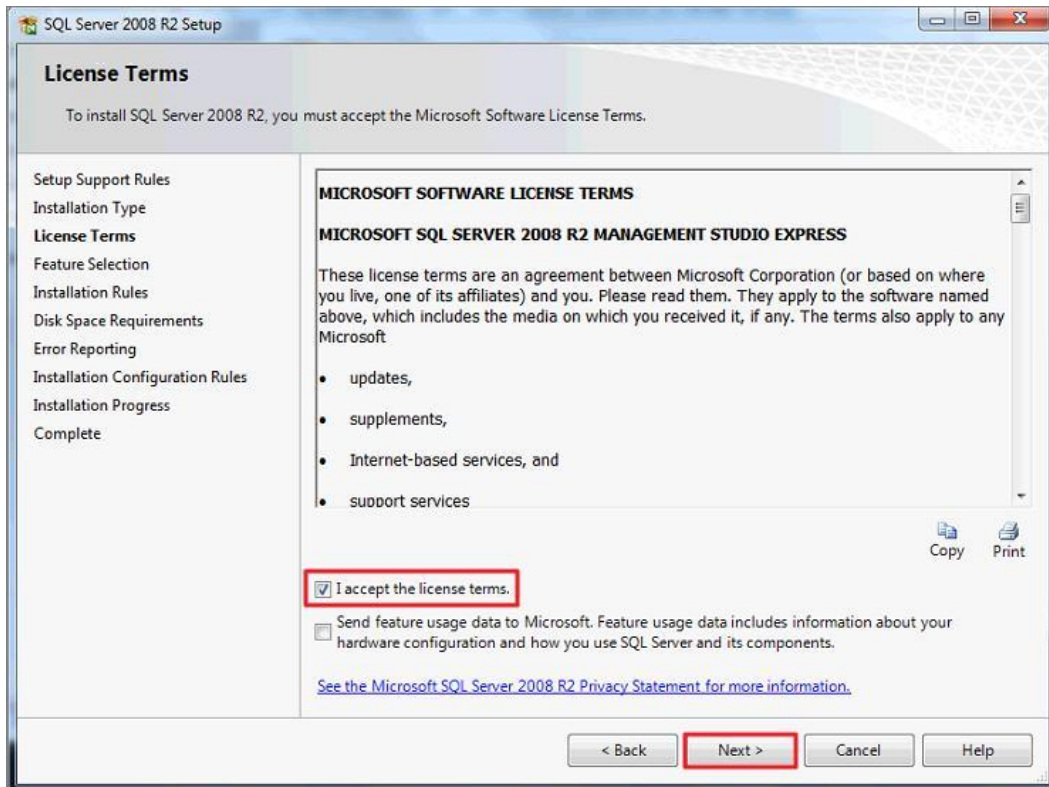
SQL Server 2008 R2 Setup

License Terms

To install SQL Server 2008 R2, you must accept the Microsoft Software License Terms.

Setup Support Rules
Installation Type
License Terms
Feature Selection
Installation Rules
Disk Space Requirements
Error Reporting
Installation Configuration Rules
Installation Progress
Complete

MICROSOFT SOFTWARE LICENSE TERMS

MICROSOFT SQL SERVER 2008 R2 MANAGEMENT STUDIO EXPRESS

These license terms are an agreement between Microsoft Corporation (or based on where you live, one of its affiliates) and you. Please read them. They apply to the software named above, which includes the media on which you received it, if any. The terms also apply to any Microsoft

- updates,
- supplements,
- Internet-based services, and
- support services

Copy Print

I accept the license terms.

Send feature usage data to Microsoft. Feature usage data includes information about your hardware configuration and how you use SQL Server and its components.

See the Microsoft SQL Server 2008 R2 Privacy Statement for more information.

< Back Next > Cancel Help